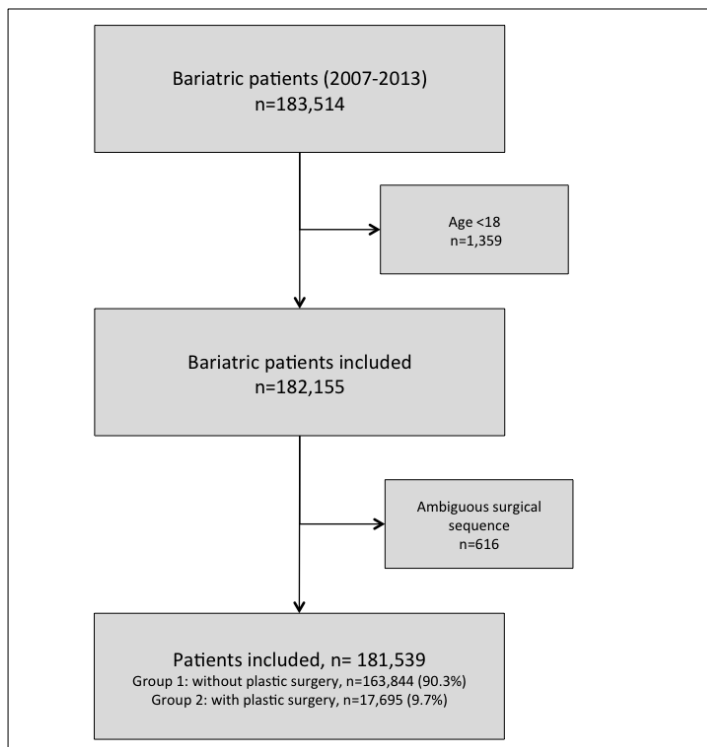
Bariatric patients (2007-2013)
n=183,514

Age <18
n=1,359

Bariatric patients included
n=182,155

Ambiguous surgical sequence
n=616

Patients included, n= 181,539
Group 1: without plastic surgery, n=163,844 (90.3%)
Group 2: with plastic surgery, n=17,695 (9.7%)